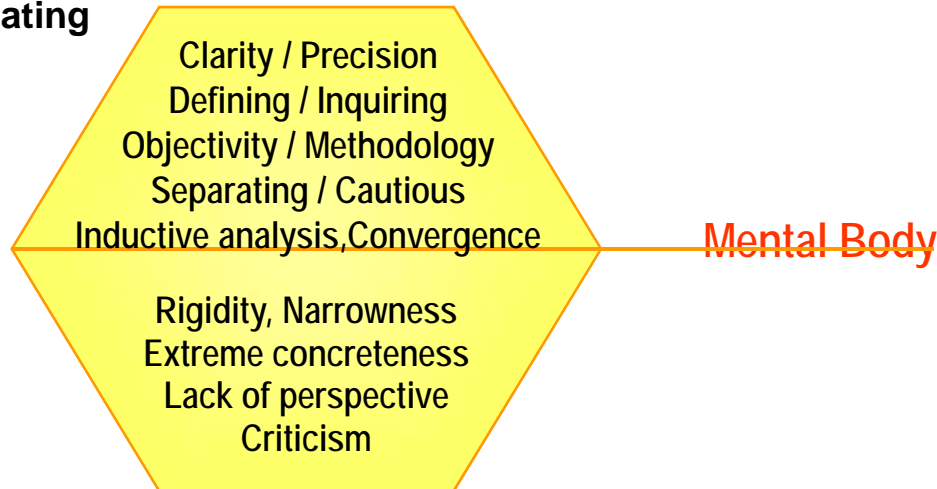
ating

Clarity / Precision
Defining / Inquiring
Objectivity / Methodology
Separating / Cautious
Inductive analysis,Convergence

Mental Body

Rigidity, Narrowness
Extreme concreteness
Lack of perspective
Criticism